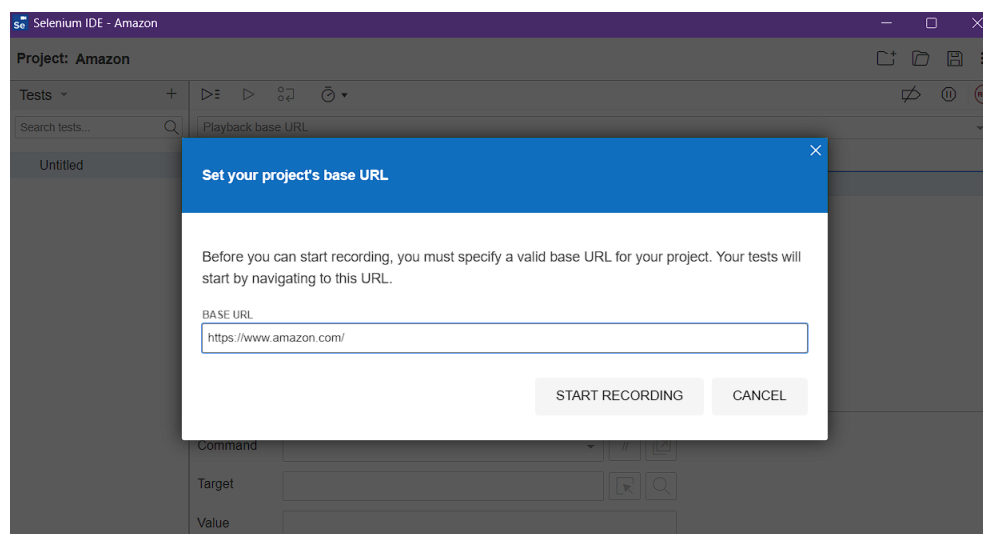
Selenium IDE - Amazon

Project: Amazon

Tests

Search tests...

Untitled

Playback base URL

Set your project's base URL

Before you can start recording, you must specify a valid base URL for your project. Your tests will start by navigating to this URL.

BASE URL

https://www.amazon.com/

START RECORDING

CANCEL

Command

Target

Value